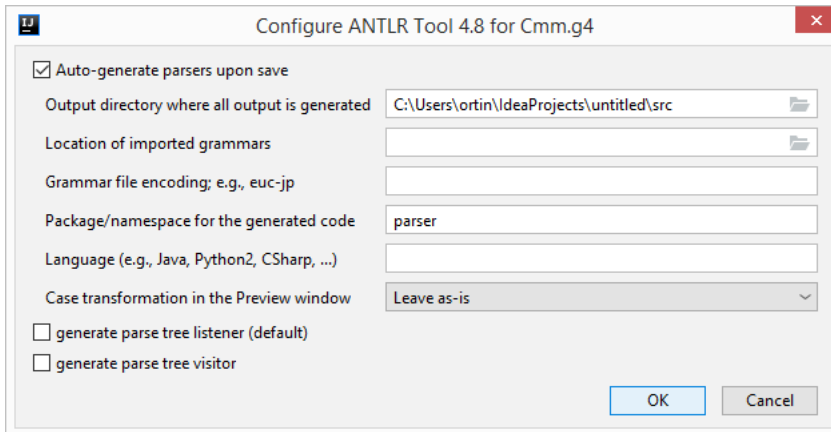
IJ

Configure ANTLR Tool 4.8 for Cmm.g4

Auto-generate parsers upon save

Output directory where all output is generated C:\Users\ortin\IdeaProjects\untitled\src

Location of imported grammars

Grammar file encoding; e.g., euc-jp

Package/namespace for the generated code parser

Language (e.g., Java, Python2, CSharp, ...)

Case transformation in the Preview window Leave as-is

generate parse tree listener (default)

generate parse tree visitor

OK Cancel